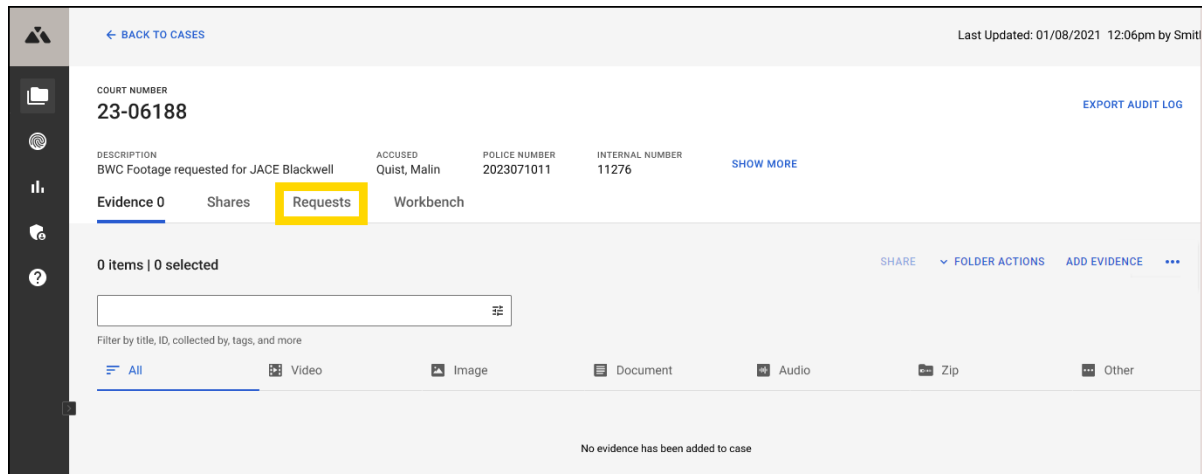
← BACK TO CASES

Last Updated: 01/08/2021 12:06pm by Smit

COURT NUMBER
23-06188

EXPORT AUDIT LOG

DESCRIPTION
BWC Footage requested for JACE Blackwell

ACCUSED
Quist, Malin

POLICE NUMBER
2023071011

INTERNAL NUMBER
11276

SHOW MORE

Evidence 0 Shares Requests Workbench

0 items | 0 selected

SHARE FOLDER ACTIONS ADD EVIDENCE •••

Filter by title, ID, collected by, tags, and more

All Video Image Document Audio Zip Other

No evidence has been added to case